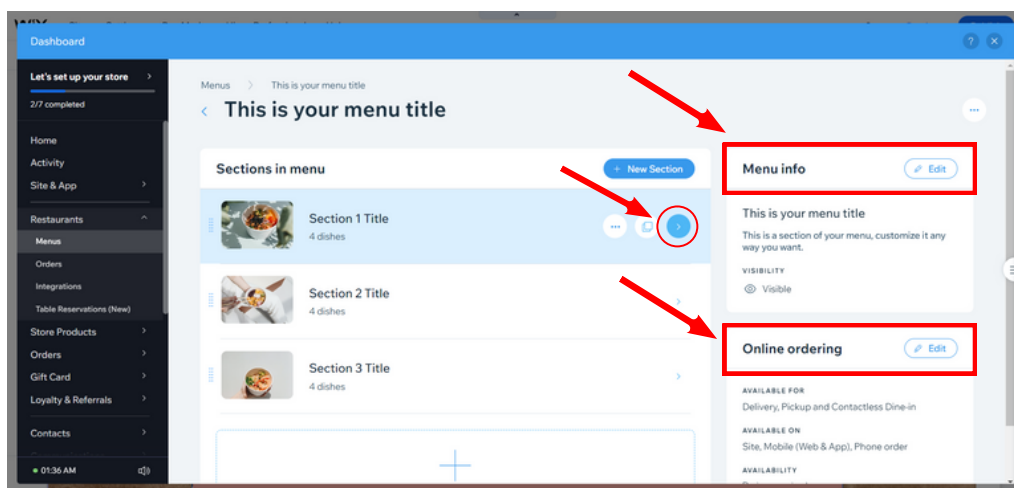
Dashboard

Let's set up your store
2/7 completed

Home
Activity
Site & App
Restaurants
Menus
Orders
Integrations
Table Reservations (New)
Store Products
Orders
Gift Card
Loyalty & Referrals
Contacts

01:36 AM

Menus > This is your menu title

This is your menu title

Sections in menu
+ New Section

Section 1 Title
4 dishes

Section 2 Title
4 dishes

Section 3 Title
4 dishes

Menu info
Edit
This is your menu title
This is a section of your menu, customize it any way you want.
VISIBILITY
Visible

Online ordering
Edit
AVAILABLE FOR
Delivery, Pickup and Contactless Dine-in
AVAILABLE ON
Site, Mobile (Web & App), Phone order
AVAILABILITY